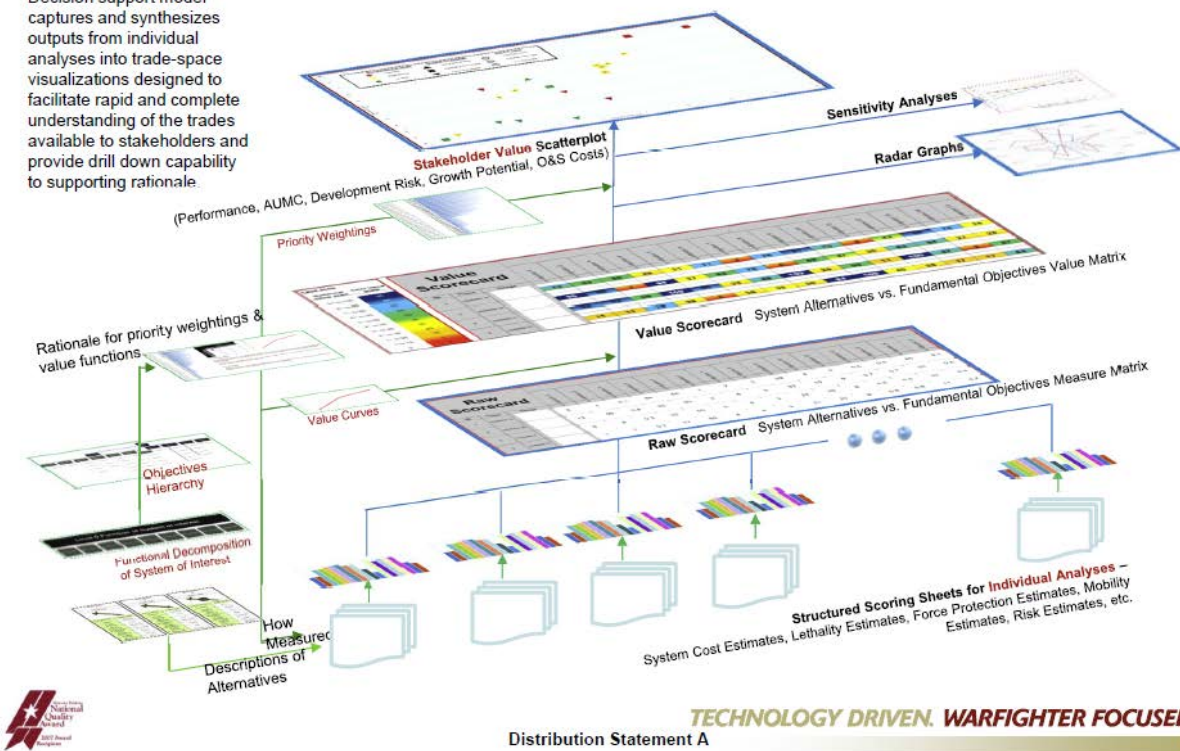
Decision support model captures and synthesizes outputs from individual analyses into trade-space visualizations designed to facilitate rapid and complete understanding of the trades available to stakeholders and provide drill down capability to supporting rationale.

Stakeholder Value Scatterplot
(Performance, AUMC, Development Risk, Growth Potential, O&S Costs)

Sensitivity Analyses

Radar Graphs

Priority Weightings

Value Scorecard

Value Scorecard System Alternatives vs. Fundamental Objectives Value Matrix

Rationale for priority weightings & value functions

Value Curves

Raw Scorecard

Raw Scorecard System Alternatives vs. Fundamental Objectives Measure Matrix

Objectives Hierarchy

Functional Decomposition of System of Interest

How Measured

Descriptions of Alternatives

Structured Scoring Sheets for Individual Analyses – System Cost Estimates, Lethality Estimates, Force Protection Estimates, Mobility Estimates, Risk Estimates, etc.

National Quality Award

TECHNOLOGY DRIVEN. WARFIGHTER FOCUSE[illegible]

Distribution Statement A